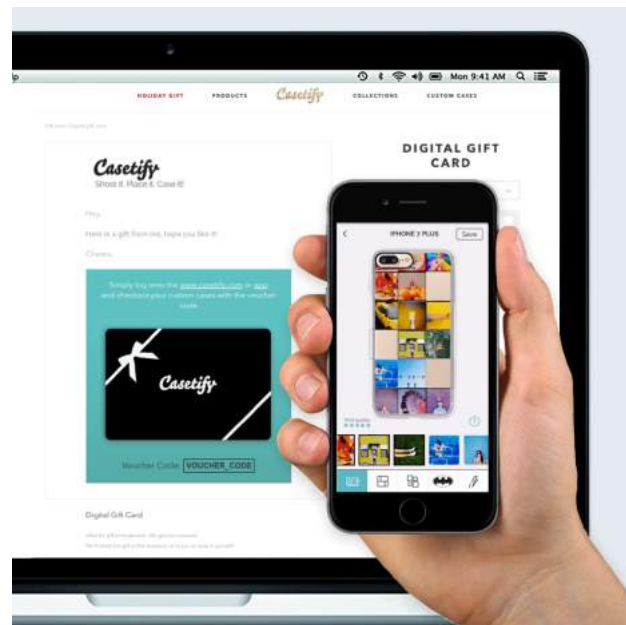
Mon 9:41 AM

HOLIDAY GIFT PRODUCTS Casetify COLLECTIONS CUSTOM CASES

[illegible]

Casetify
Shoot it. Place it. Case it!

Hey,

Here is a gift from me, hope you like it!

Cheers,

Simply log onto the www.casetify.com or app and checkout your custom cases with the voucher code.

Casetify

Voucher Code: VOUCHER_CODE

Digital Gift Card

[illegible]

DIGITAL GIFT CARD

IPHONE 7 PLUS Save